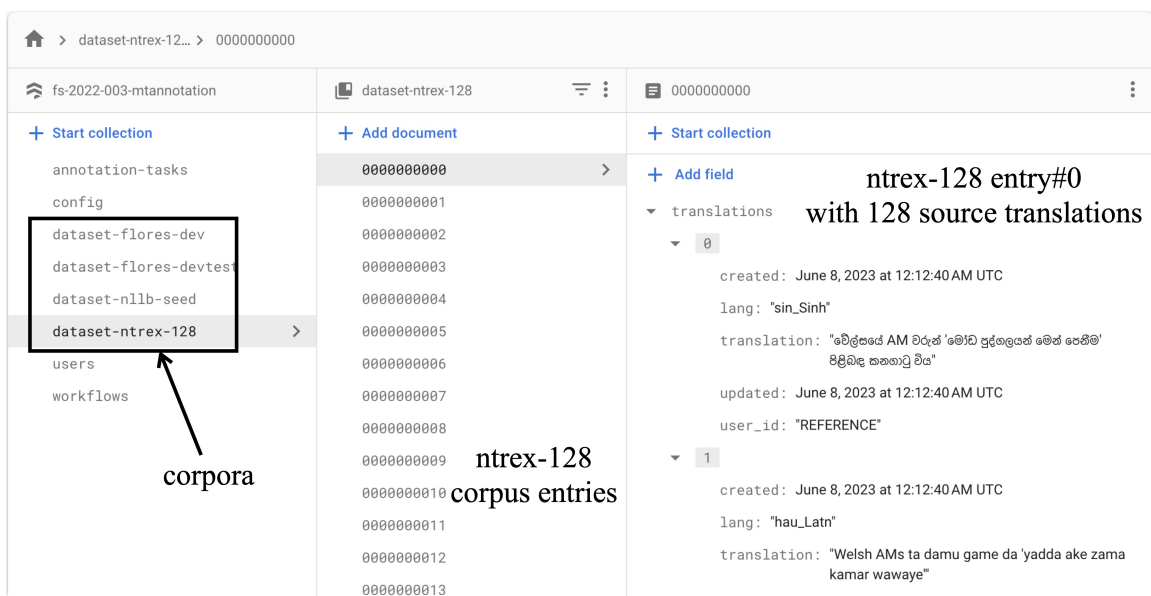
dataset-ntrex-12... > 0000000000

fs-2022-003-mtannotation

+ Start collection

annotation-tasks
config
dataset-flores-dev
dataset-flores-devtest
dataset-nllb-seed
dataset-ntrex-128
users
workflows

corpora

dataset-ntrex-128

+ Add document

0000000000
0000000001
0000000002
0000000003
0000000004
0000000005
0000000006
0000000007
0000000008
0000000009
0000000010
0000000011
0000000012
0000000013

ntrex-128 corpus entries

0000000000

+ Start collection

+ Add field

ntrex-128 entry#0 with 128 source translations

translations
0
created: June 8, 2023 at 12:12:40 AM UTC
lang: "sin_Sinh"
translation: "වේල්සයේ AM වරුන් 'මෝඩ පුද්ගලයන් මෙන් පෙනීම' පිළිබඳ කනගාටු විය"
updated: June 8, 2023 at 12:12:40 AM UTC
user_id: "REFERENCE"
1
created: June 8, 2023 at 12:12:40 AM UTC
lang: "hau_Latn"
translation: "Welsh AMs ta damu game da 'yadda ake zama kamar wawaye'"